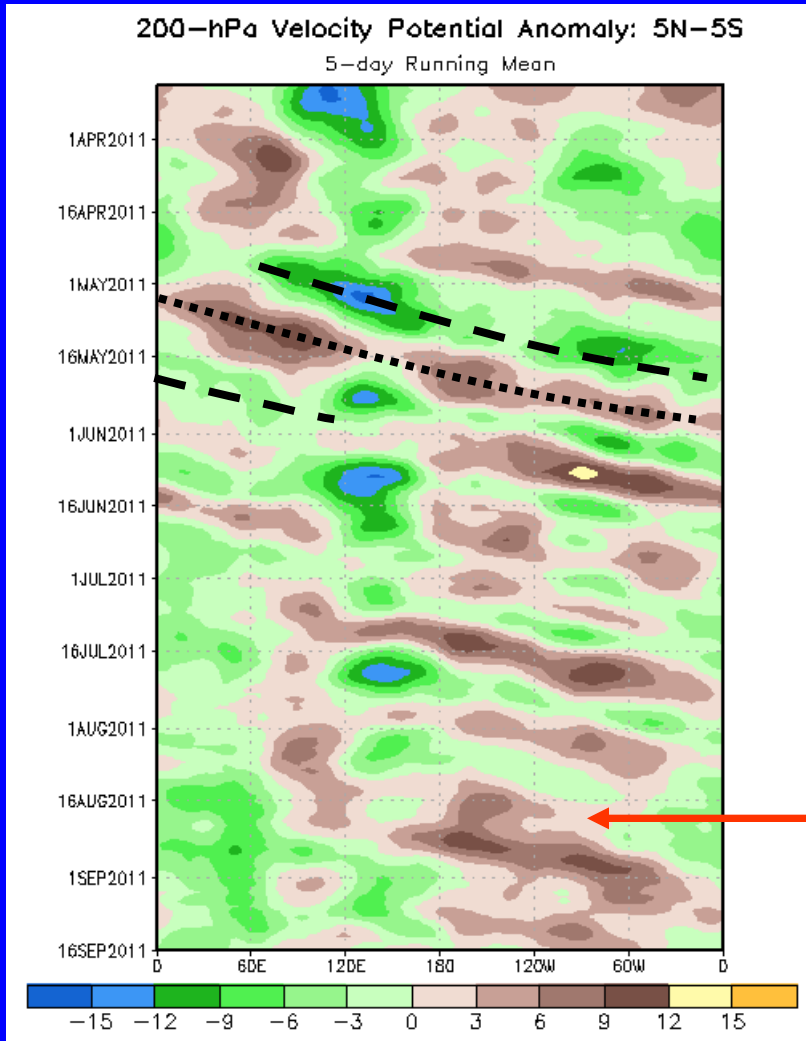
200-hPa Velocity Potential Anomaly: 5N-5S
5-day Running Mean

1APR2011
16APR2011
1MAY2011
16MAY2011
1JUN2011
16JUN2011
1JUL2011
16JUL2011
1AUG2011
16AUG2011
1SEP2011
16SEP2011

0 60E 120E 180 120W 60W 0

−15 −12 −9 −6 −3 0 3 6 9 12 15